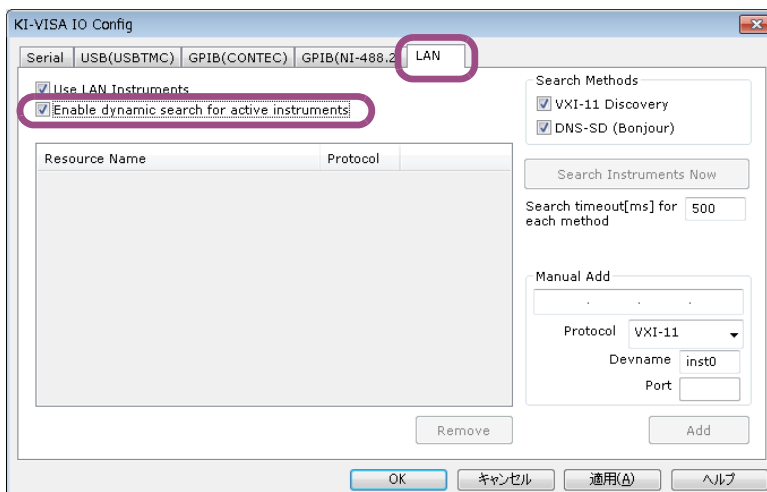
KI-VISA IO Config

Serial | USB(USBTMC) | GPIB(CONTEC) | GPIB(NI-488.2 | LAN

Use LAN Instruments
Enable dynamic search for active instruments

| Resource Name | Protocol |
|---|---|

Remove

Search Methods
VXI-11 Discovery
DNS-SD (Bonjour)

Search Instruments Now

Search timeout[ms] for each method 500

Manual Add
. . .
Protocol VXI-11
Devname inst0
Port

Add

OK キャンセル 適用(A) ヘルプ